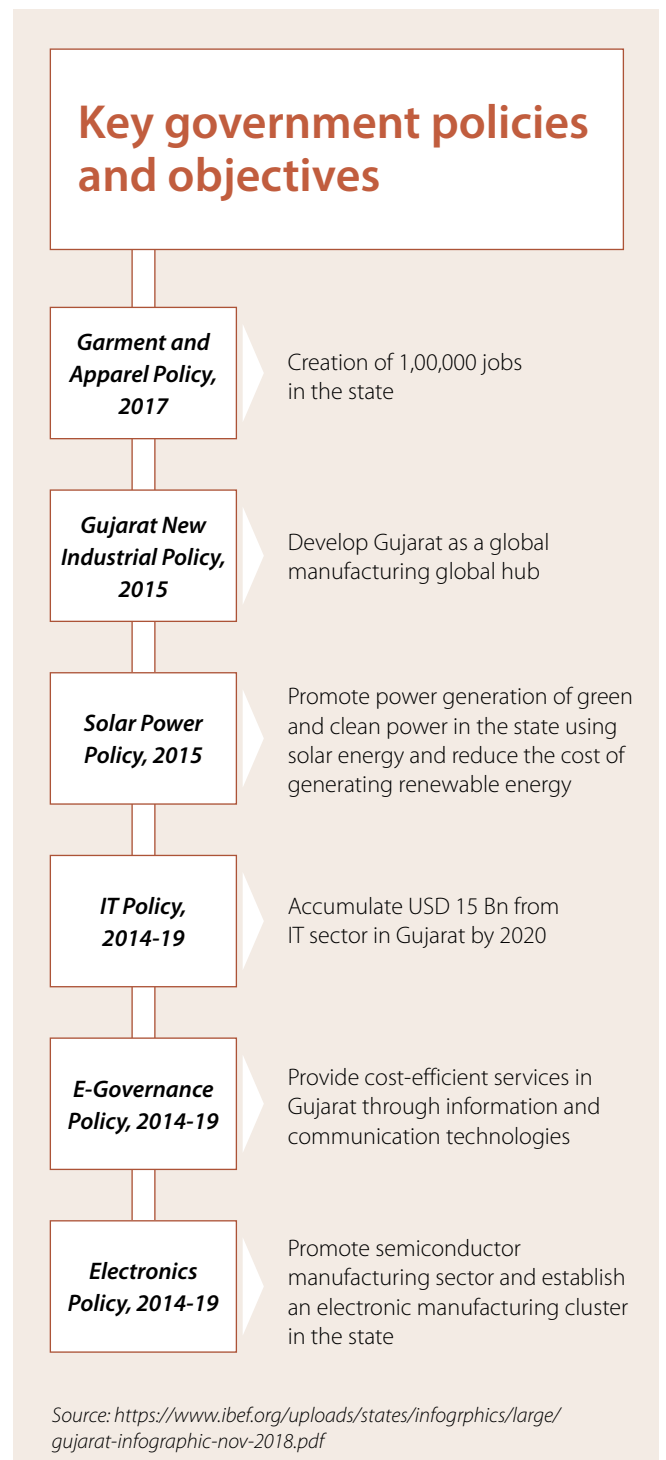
Key government policies and objectives

Garment and Apparel Policy, 2017

Creation of 1,00,000 jobs in the state

Gujarat New Industrial Policy, 2015

Develop Gujarat as a global manufacturing global hub

Solar Power Policy, 2015

Promote power generation of green and clean power in the state using solar energy and reduce the cost of generating renewable energy

IT Policy, 2014-19

Accumulate USD 15 Bn from IT sector in Gujarat by 2020

E-Governance Policy, 2014-19

Provide cost-efficient services in Gujarat through information and communication technologies

Electronics Policy, 2014-19

Promote semiconductor manufacturing sector and establish an electronic manufacturing cluster in the state

Source: https://www.ibef.org/uploads/states/infogrphics/large/gujarat-infographic-nov-2018.pdf